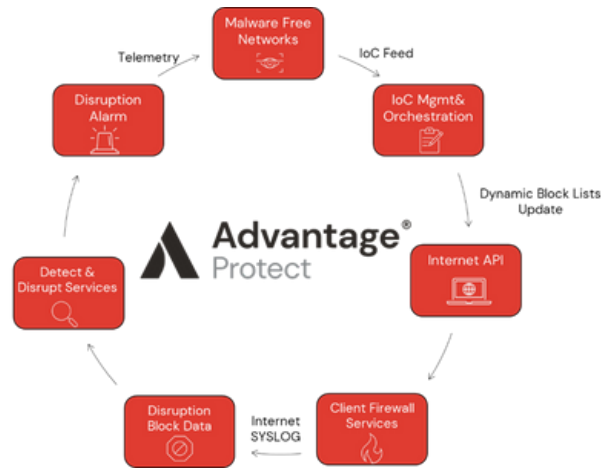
Malware Free Networks

IoC Feed

IoC Mgmt& Orchestration

Dynamic Block Lists Update

Internet API

Client Firewall Services

Internet SYSLOG

Disruption Block Data

Detect & Disrupt Services

Disruption Alarm

Telemetry

Advantage®
Protect